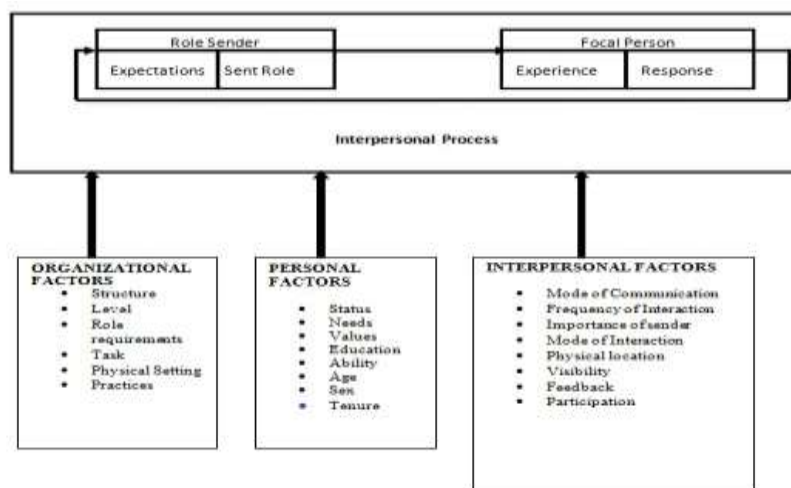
Role Sender

Expectations | Sent Role

Focal Person

Experience | Response

Interpersonal Process

ORGANIZATIONAL FACTORS
- Structure
- Level
- Role requirements
- Task
- Physical Setting
- Practices

PERSONAL FACTORS
- Status
- Needs
- Values
- Education
- Ability
- Age
- Sex
- Tenure

INTERPERSONAL FACTORS
- Mode of Communication
- Frequency of Interaction
- Importance of sender
- Mode of Interaction
- Physical location
- Visibility
- Feedback
- Participation